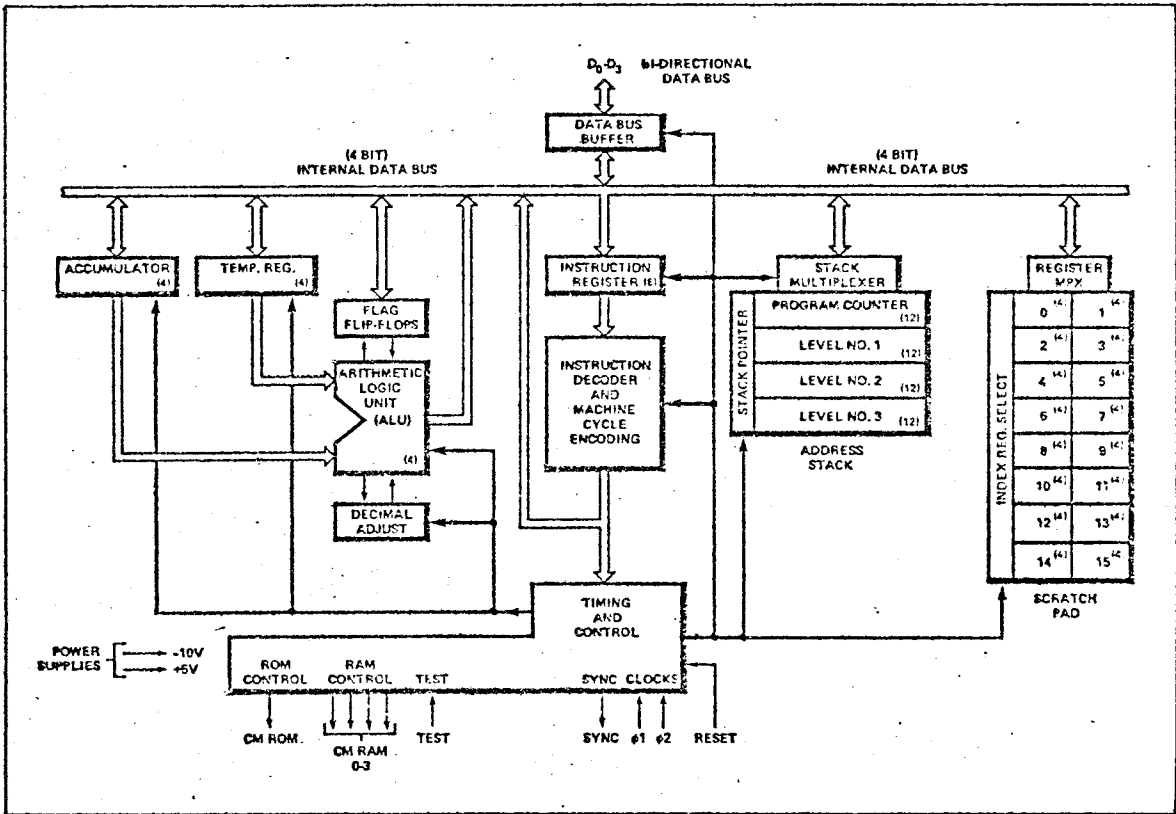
$D_0$-$D_3$ BI-DIRECTIONAL DATA BUS

DATA BUS BUFFER

(4 BIT) INTERNAL DATA BUS

(4 BIT) INTERNAL DATA BUS

ACCUMULATOR (4)

TEMP. REG. (4)

FLAG FLIP-FLOPS

ARITHMETIC LOGIC UNIT (ALU) (4)

DECIMAL ADJUST

INSTRUCTION REGISTER (8)

INSTRUCTION DECODER AND MACHINE CYCLE ENCODING

STACK MULTIPLEXER

STACK POINTER

PROGRAM COUNTER (12)

LEVEL NO. 1 (12)

LEVEL NO. 2 (12)

LEVEL NO. 3 (12)

ADDRESS STACK

REGISTER MPX

INDEX REG. SELECT

| | |
|---|---|
| 0 (4) | 1 (4) |
| 2 (4) | 3 (4) |
| 4 (4) | 5 (4) |
| 6 (4) | 7 (4) |
| 8 (4) | 9 (4) |
| 10 (4) | 11 (4) |
| 12 (4) | 13 (4) |
| 14 (4) | 15 (4) |

SCRATCH PAD

TIMING AND CONTROL

POWER SUPPLIES -10V +5V

ROM CONTROL

RAM CONTROL

TEST

SYNC CLOCKS

CM ROM.

CM RAM 0-3

TEST

SYNC

$\phi1$ $\phi2$

RESET